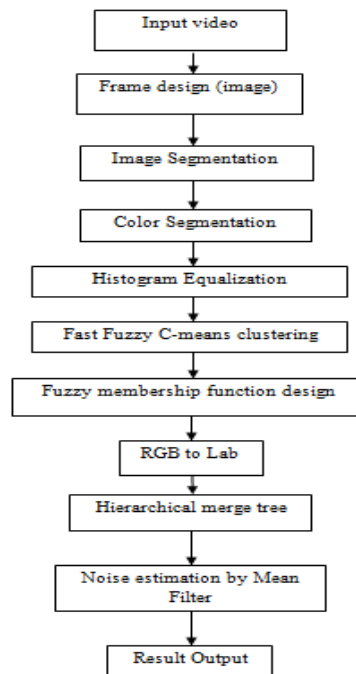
Input video

Frame design (image)

Image Segmentation

Color Segmentation

Histogram Equalization

Fast Fuzzy C-means clustering

Fuzzy membership function design

RGB to Lab

Hierarchical merge tree

Noise estimation by Mean Filter

Result Output